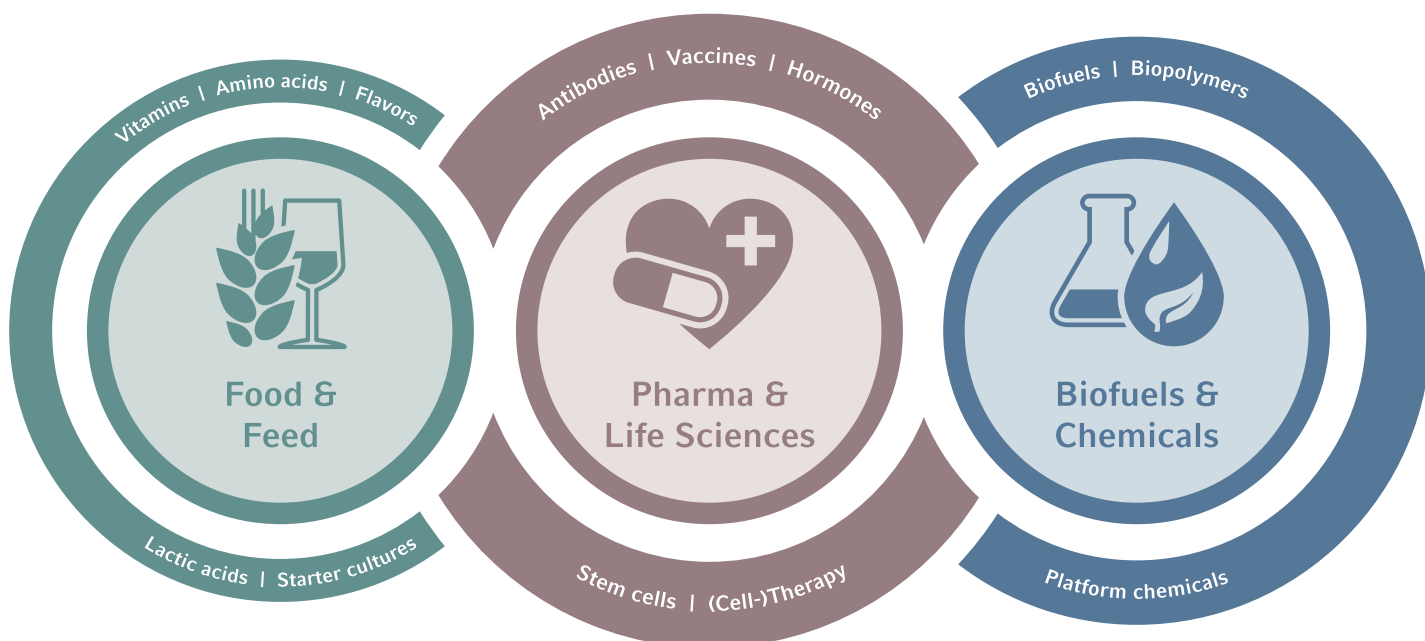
Vitamins | Amino acids | Flavors

Food & Feed

Lactic acids | Starter cultures

Antibodies | Vaccines | Hormones

Pharma & Life Sciences

Stem cells | (Cell-)Therapy

Biofuels | Biopolymers

Biofuels & Chemicals

Platform chemicals